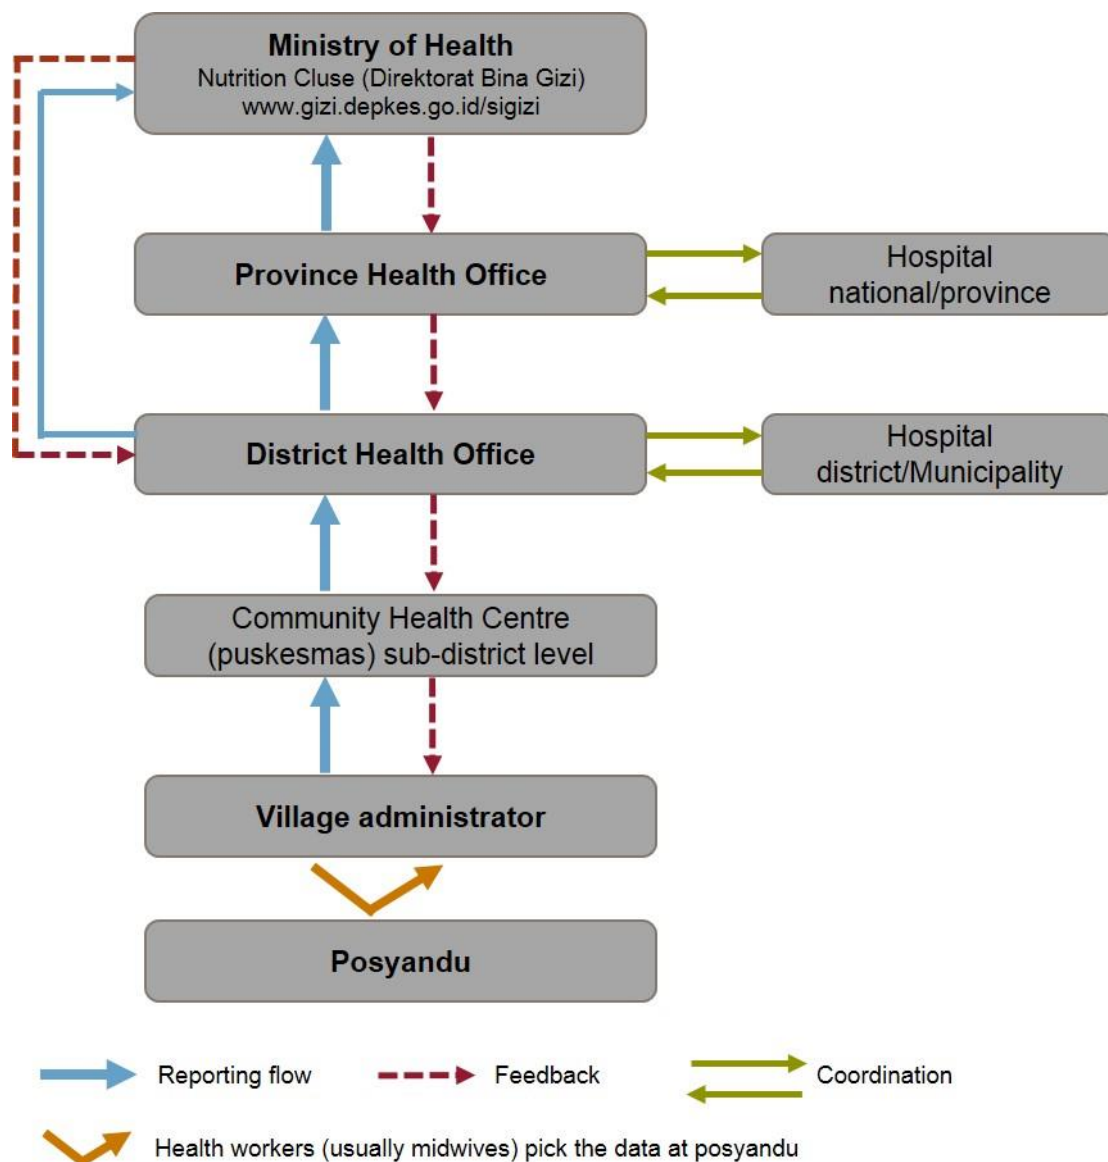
Ministry of Health
Nutrition Cluse (Direktorat Bina Gizi)
www.gizi.depkes.go.id/sigizi

Province Health Office

Hospital
national/province

District Health Office

Hospital
district/Municipality

Community Health Centre
(puskesmas) sub-district level

Village administrator

Posyandu

Reporting flow

Feedback

Coordination

Health workers (usually midwives) pick the data at posyandu